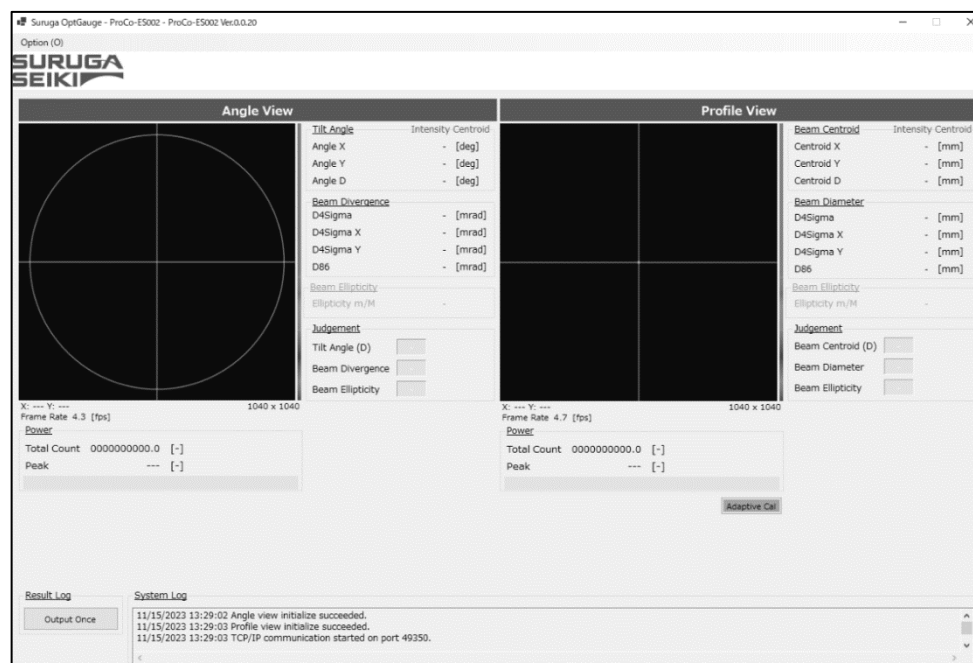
Suruga OptGauge - ProCo-ES002 - ProCo-ES002 Ver.0.0.20

Option (O)

SURUGA SEIKI

Angle View

Tilt Angle Intensity Centroid
Angle X - [deg]
Angle Y - [deg]
Angle D - [deg]

Beam Divergence
D4Sigma - [mrad]
D4Sigma X - [mrad]
D4Sigma Y - [mrad]
D86 - [mrad]

Beam Ellipticity
Ellipticity m/M -

Judgement
Tilt Angle (D)
Beam Divergence
Beam Ellipticity

X: --- Y: --- 1040 x 1040
Frame Rate 4.3 [fps]

Power
Total Count 0000000000.0 [-]
Peak --- [-]

Profile View

Beam Centroid Intensity Centroid
Centroid X - [mm]
Centroid Y - [mm]
Centroid D - [mm]

Beam Diameter
D4Sigma - [mm]
D4Sigma X - [mm]
D4Sigma Y - [mm]
D86 - [mm]

Beam Ellipticity
Ellipticity m/M -

Judgement
Beam Centroid (D)
Beam Diameter
Beam Ellipticity

X: --- Y: --- 1040 x 1040
Frame Rate 4.7 [fps]

Power
Total Count 0000000000.0 [-]
Peak --- [-]

Adaptive Cal

Result Log
Output Once

System Log
11/15/2023 13:29:02 Angle view initialize succeeded.
11/15/2023 13:29:03 Profile view initialize succeeded.
11/15/2023 13:29:03 TCP/IP communication started on port 49350.